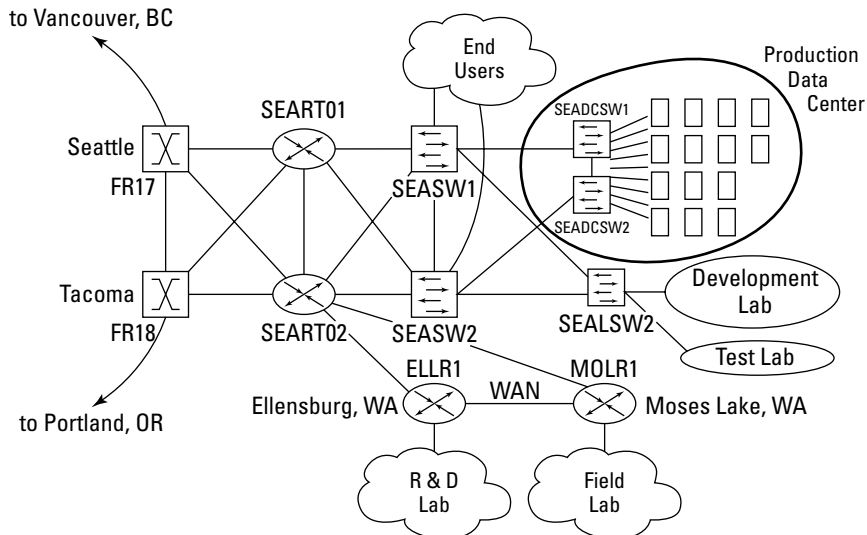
to Vancouver, BC

End Users

Production Data Center

SEART01

Seattle

FR17

SEASW1

SEADCSW1

SEADCSW2

Tacoma

FR18

SEART02

SEASW2

SEALSW2

Development Lab

Test Lab

ELLR1

WAN

MOLR1

Ellensburg, WA

Moses Lake, WA

to Portland, OR

R & D Lab

Field Lab